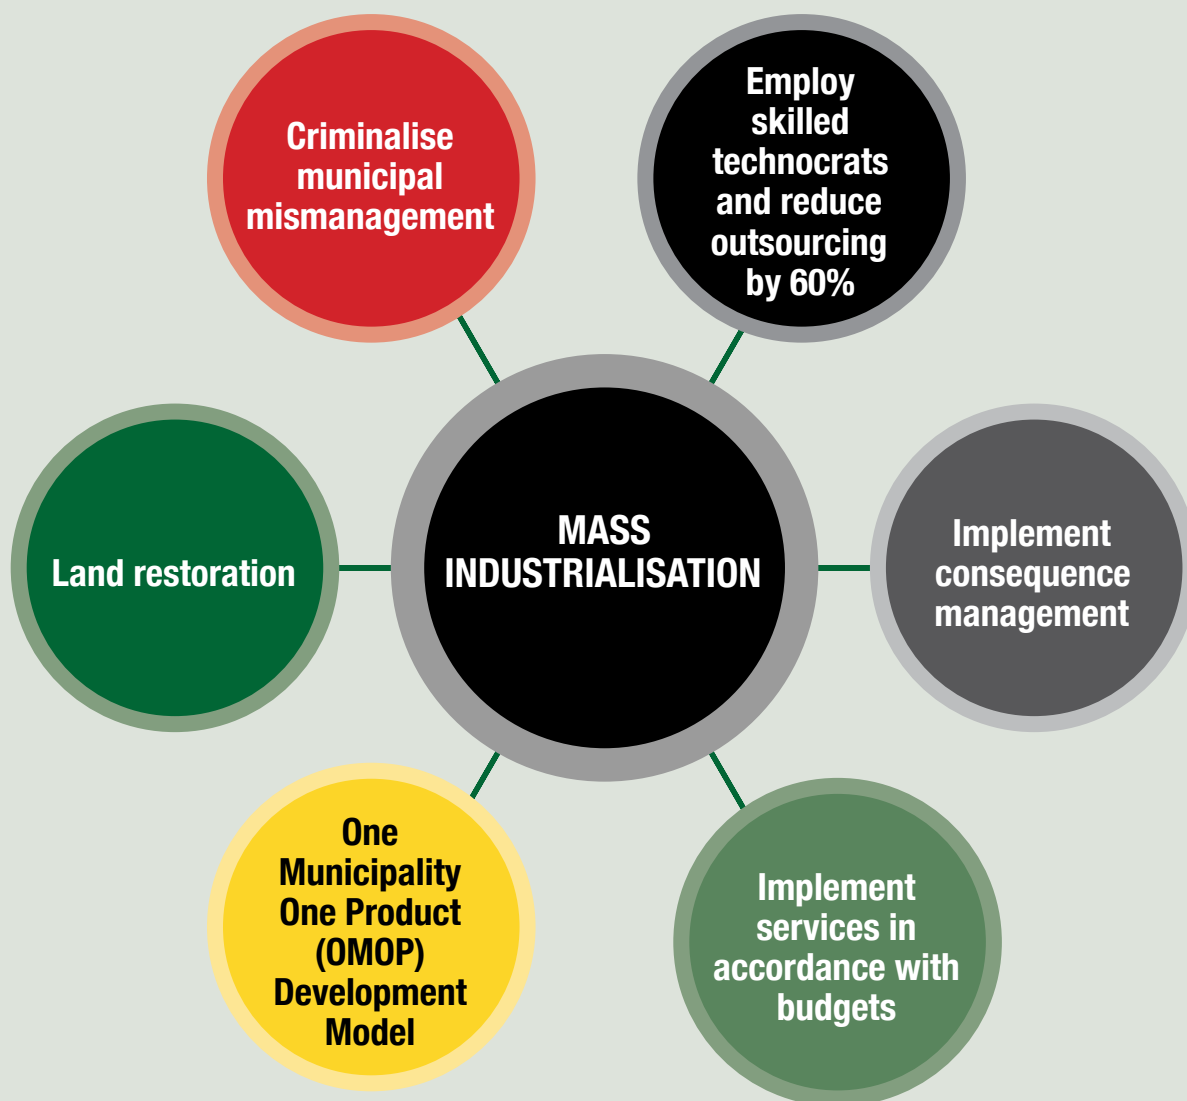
Criminalise municipal mismanagement

Employ skilled technocrats and reduce outsourcing by 60%

Land restoration

MASS INDUSTRIALISATION

Implement consequence management

One Municipality One Product (OMOP) Development Model

Implement services in accordance with budgets